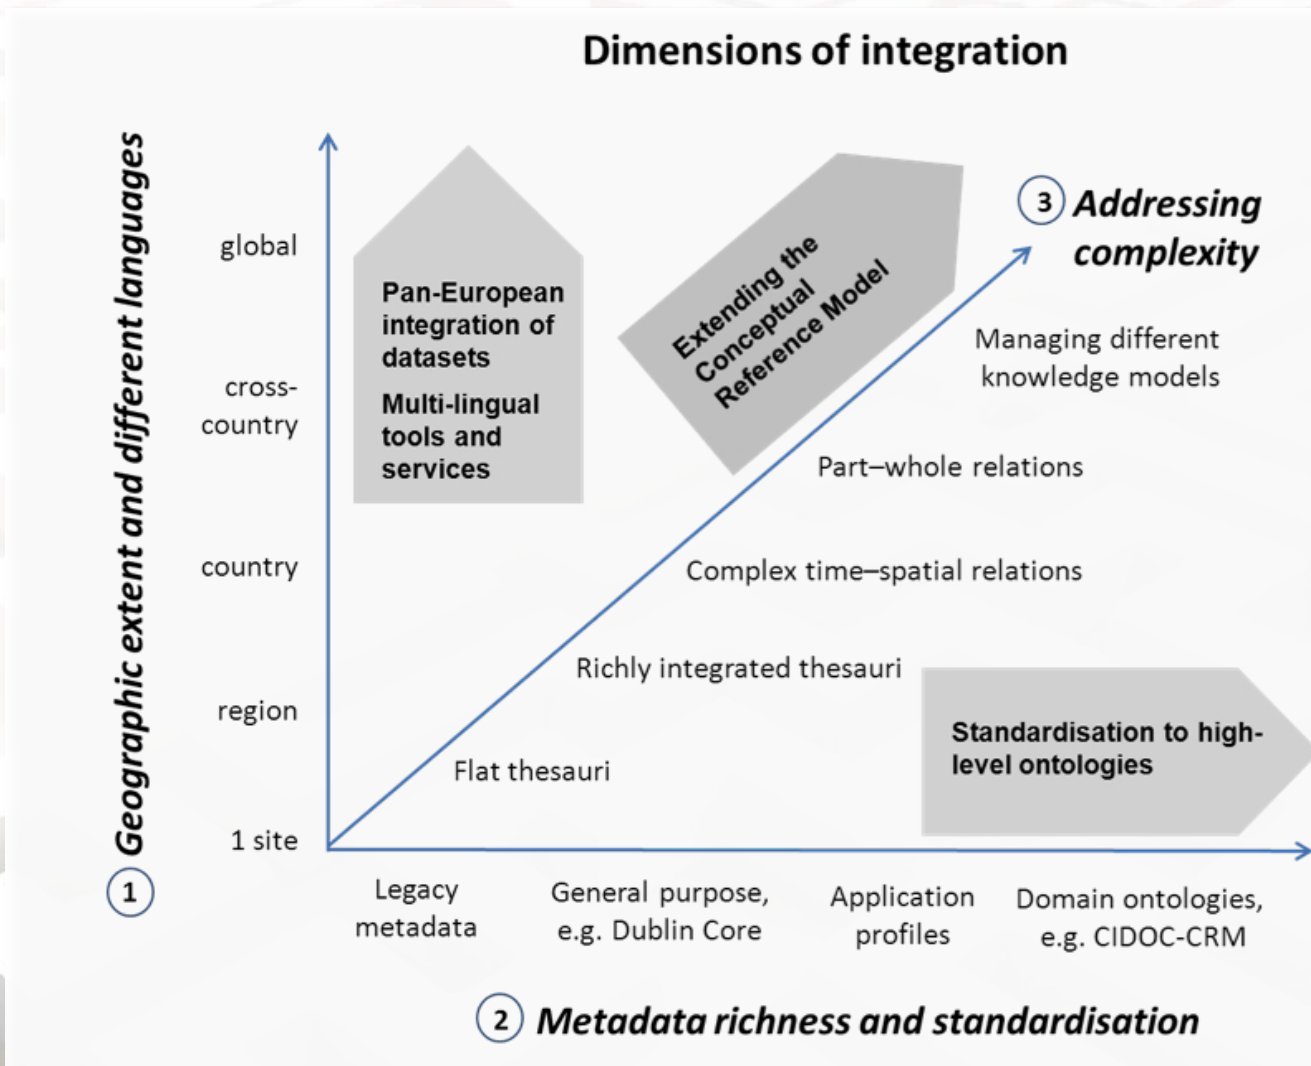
Dimensions of integration

Geographic extent and different languages

global

cross-country

country

region

1 site

1

Pan-European integration of datasets

Multi-lingual tools and services

Extending the Conceptual Reference Model

3 Addressing complexity

Managing different knowledge models

Part–whole relations

Complex time–spatial relations

Richly integrated thesauri

Flat thesauri

Standardisation to high-level ontologies

Legacy metadata

General purpose, e.g. Dublin Core

Application profiles

Domain ontologies, e.g. CIDOC-CRM

2 Metadata richness and standardisation